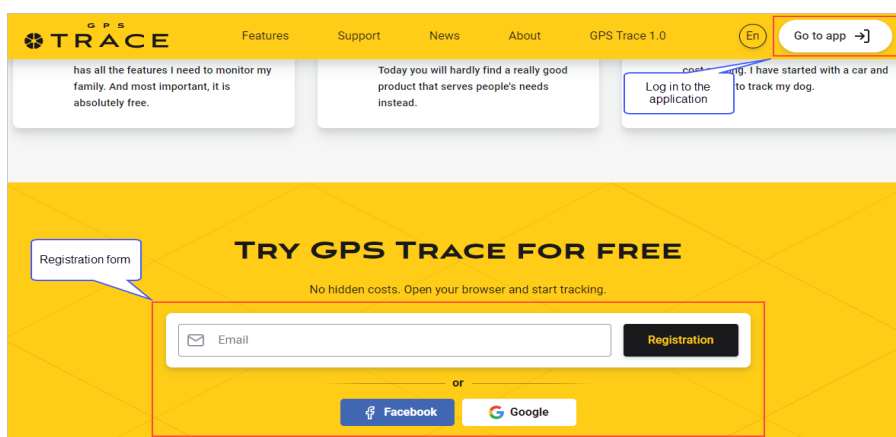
GPS TRACE

Features Support News About GPS Trace 1.0 En Go to app

has all the features I need to monitor my family. And most important, it is absolutely free.

Today you will hardly find a really good product that serves people's needs instead.

cost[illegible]g. I have started with a car and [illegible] to track my dog.

Log in to the application

Registration form

Try GPS Trace for free

No hidden costs. Open your browser and start tracking.

Email

Registration

or

Facebook

Google